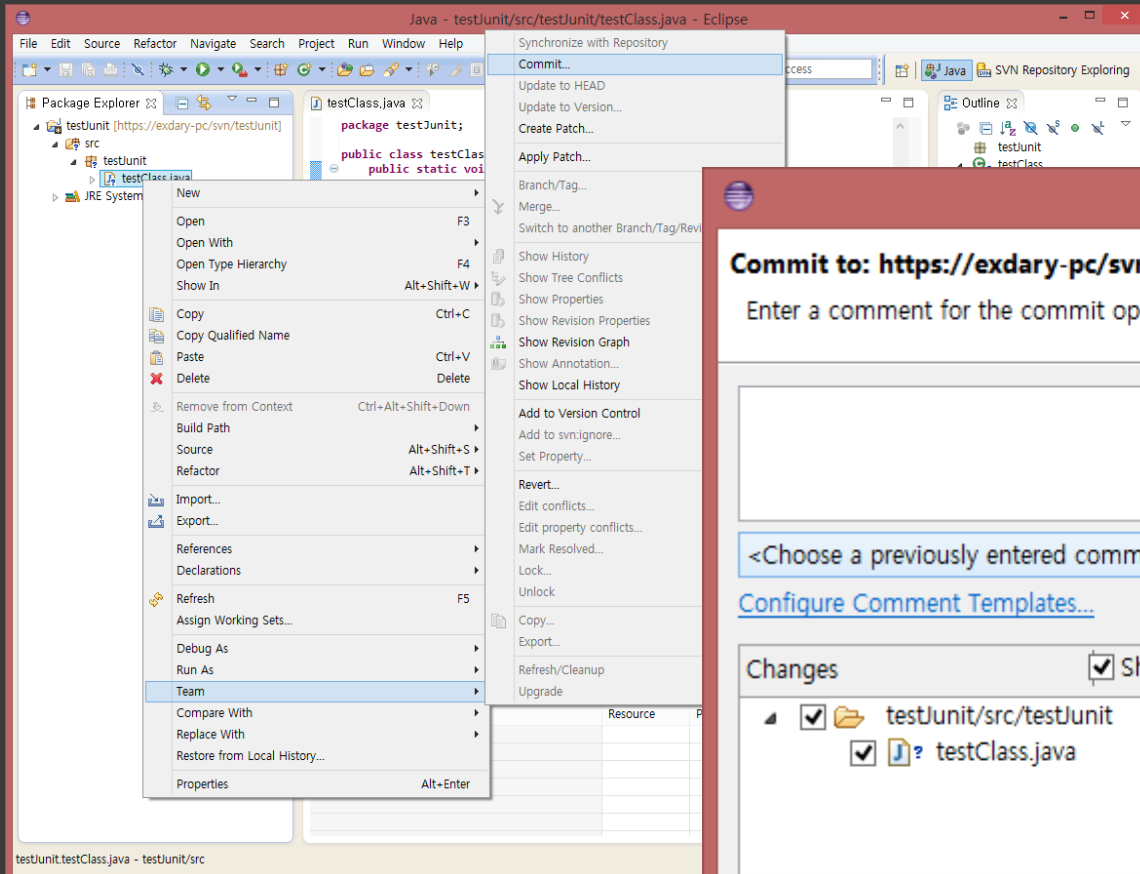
Java - testJunit/src/testJunit/testClass.java - Eclipse

File Edit Source Refactor Navigate Search Project Run Window Help

ccess

Java SVN Repository Exploring

Package Explorer

testJunit [https://exdary-pc/svn/testJunit]
src
testJunit
testClass.java
JRE System

testClass.java

package testJunit;

public class testClas
public static voi

Outline

testJunit
testClass

New
Open F3
Open With
Open Type Hierarchy F4
Show In Alt+Shift+W
Copy Ctrl+C
Copy Qualified Name
Paste Ctrl+V
Delete Delete
Remove from Context Ctrl+Alt+Shift+Down
Build Path
Source Alt+Shift+S
Refactor Alt+Shift+T
Import...
Export...
References
Declarations
Refresh F5
Assign Working Sets...
Debug As
Run As
Team
Compare With
Replace With
Restore from Local History...
Properties Alt+Enter

Synchronize with Repository
Commit...
Update to HEAD
Update to Version...
Create Patch...
Apply Patch...
Branch/Tag...
Merge...
Switch to another Branch/Tag/Revi
Show History
Show Tree Conflicts
Show Properties
Show Revision Properties
Show Revision Graph
Show Annotation...
Show Local History
Add to Version Control
Add to svn:ignore...
Set Property...
Revert...
Edit conflicts...
Edit property conflicts...
Mark Resolved...
Lock...
Unlock
Copy...
Export...
Refresh/Cleanup
Upgrade

Resource

Commit to: https://exdary-pc/svn
Enter a comment for the commit op

<Choose a previously entered comm
Configure Comment Templates...

Changes
Sh
testJunit/src/testJunit
testClass.java

testJunit.testClass.java - testJunit/src